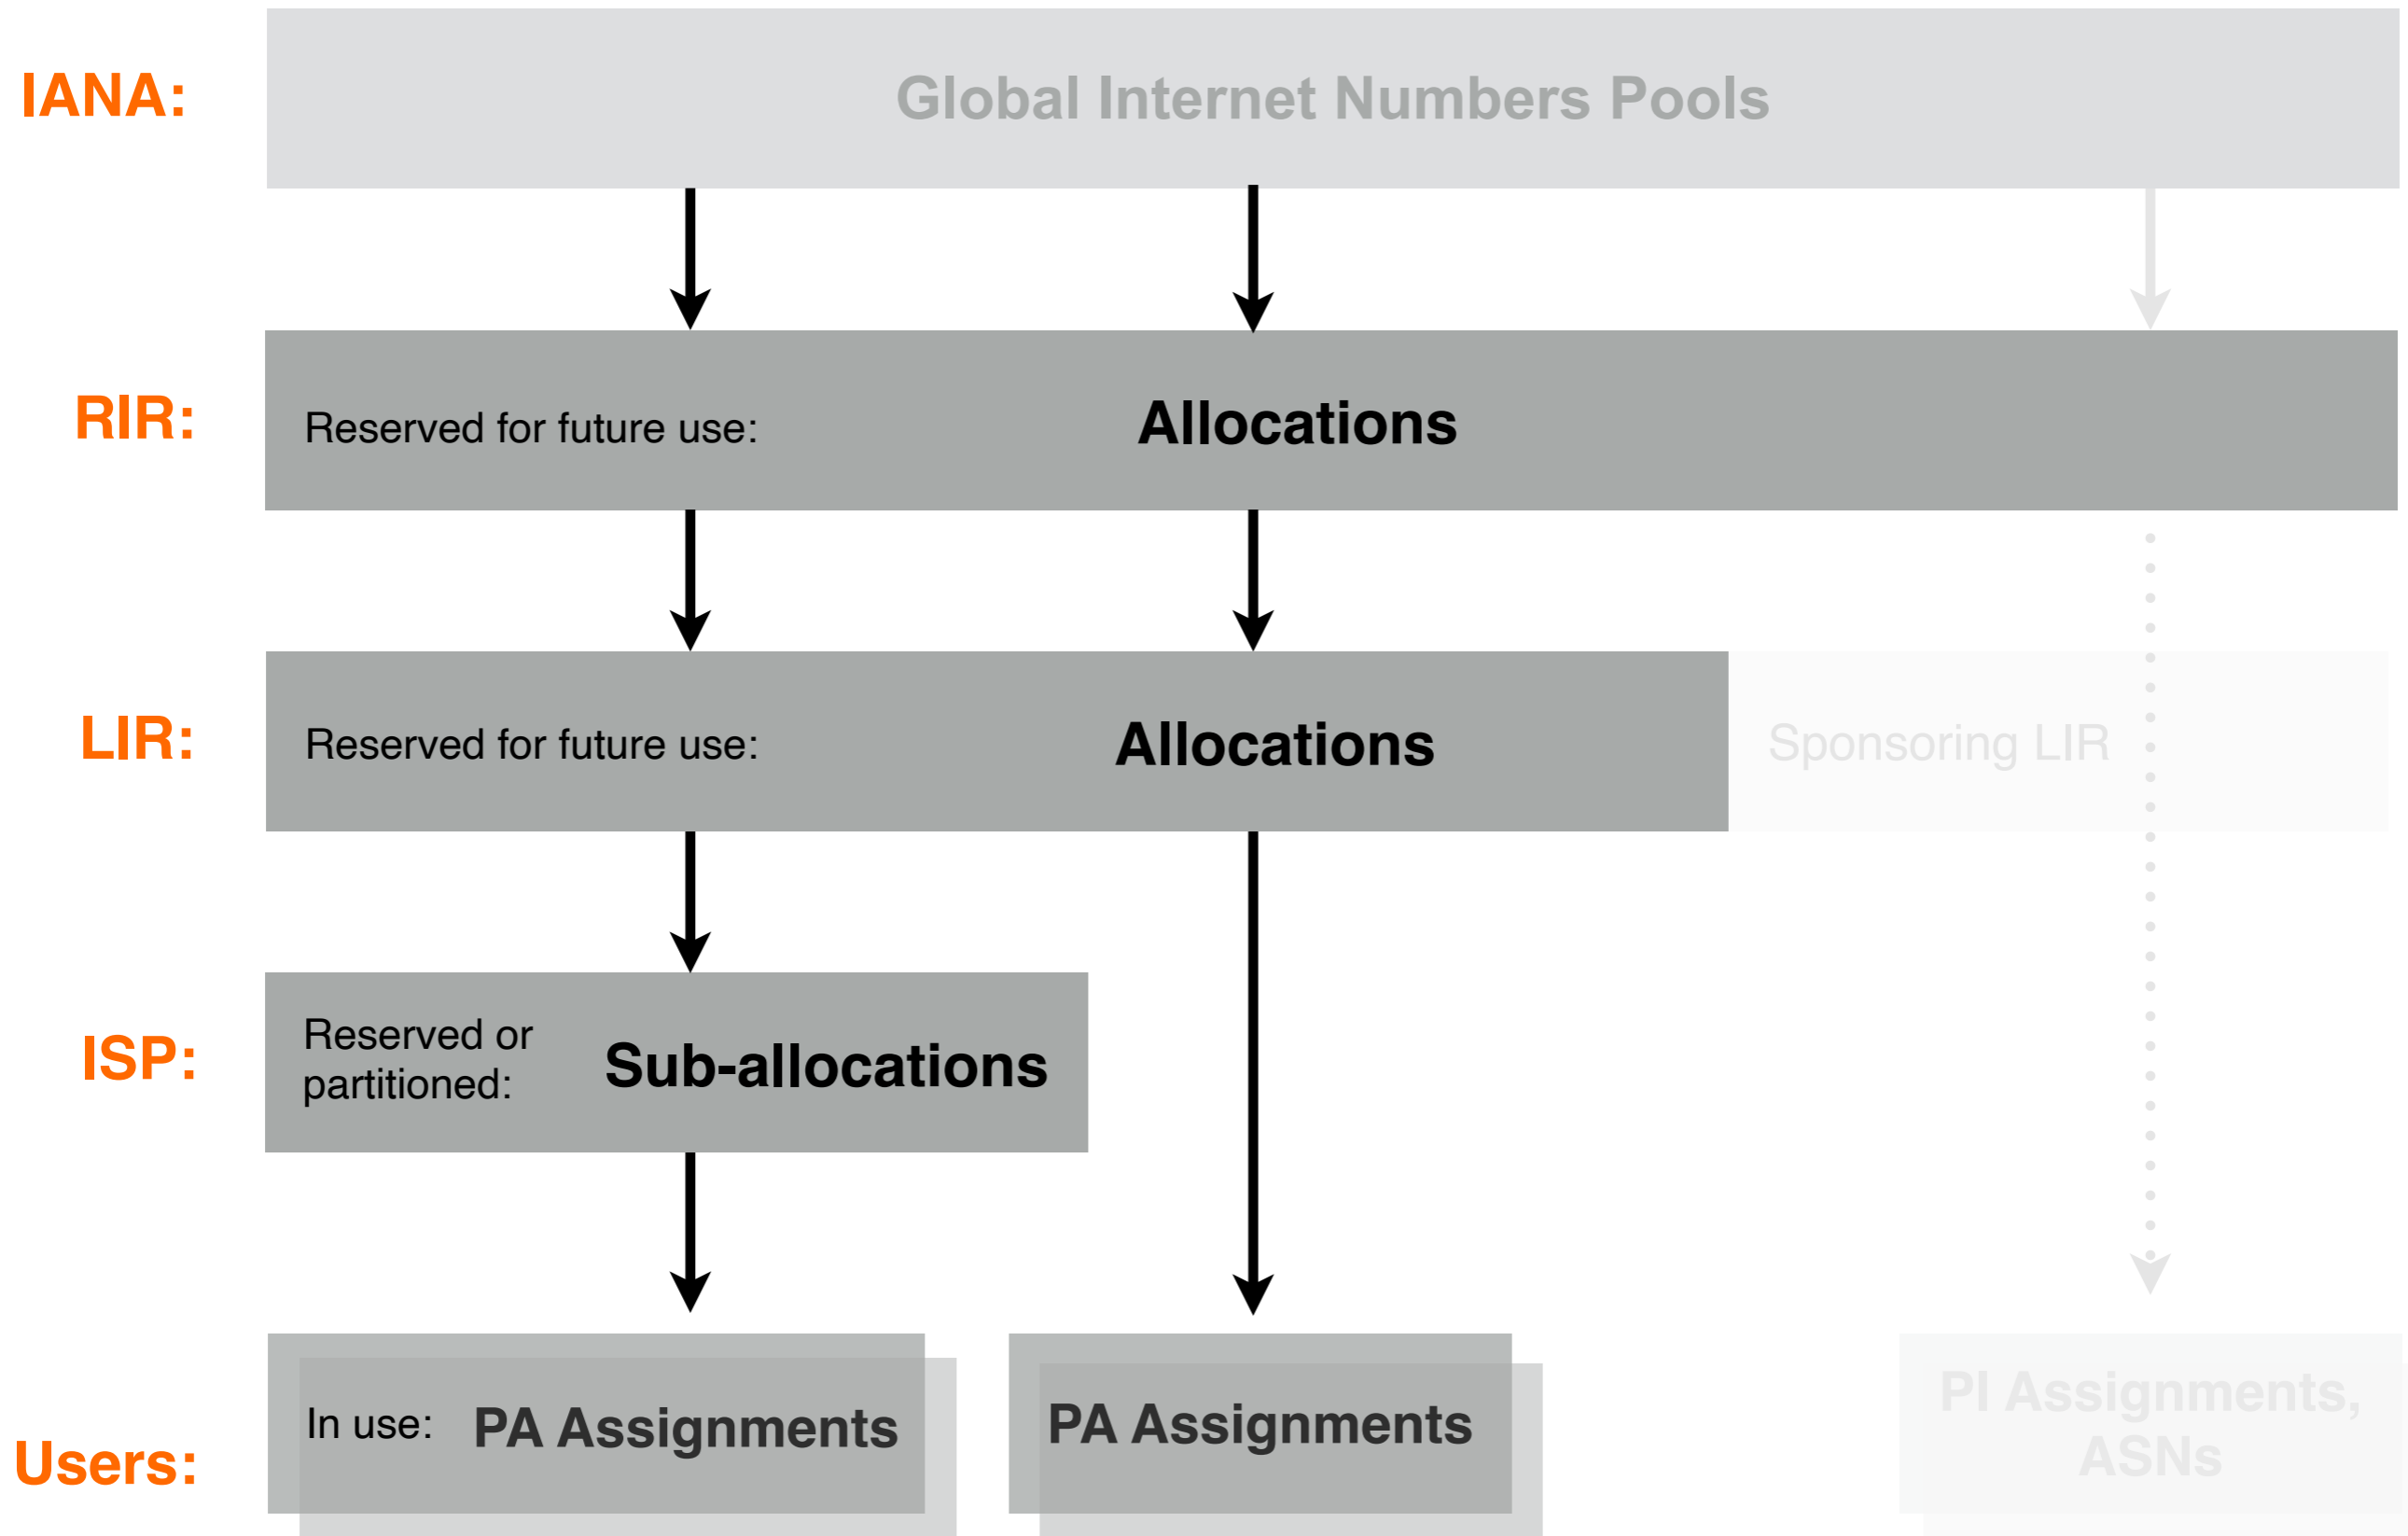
IANA:

Global Internet Numbers Pools

RIR:

Reserved for future use:

Allocations

LIR:

Reserved for future use:

Allocations

Sponsoring LIR

ISP:

Reserved or partitioned:

Sub-allocations

Users:

In use:

PA Assignments

PA Assignments

PI Assignments, ASNs